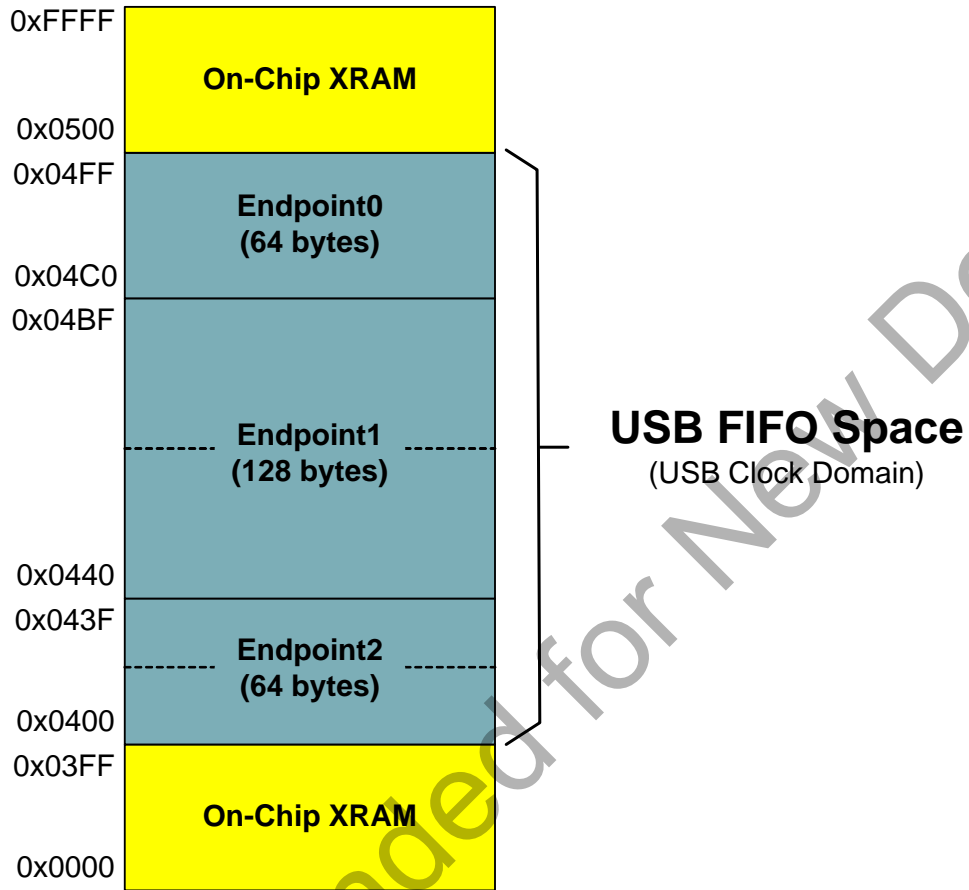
0xFFFF
On-Chip XRAM
0x0500
0x04FF
Endpoint0
(64 bytes)
0x04C0
0x04BF
Endpoint1
(128 bytes)
0x0440
0x043F
Endpoint2
(64 bytes)
0x0400
0x03FF
On-Chip XRAM
0x0000

USB FIFO Space
(USB Clock Domain)

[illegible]ded for New D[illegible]